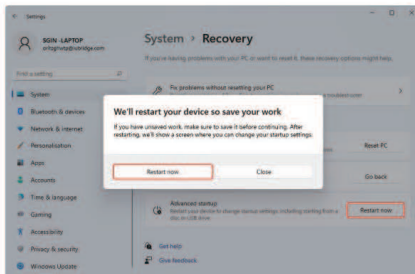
Settings

SGIN - LAPTOP
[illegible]

Find a setting

System
Bluetooth & devices
Network & internet
Personalization
Apps
Accounts
Time & language
Gaming
Accessibility
Privacy & security
Windows Update

System > Recovery

If you're having problems with your PC or want to reset it, these recovery options might help.

Fix problems without resetting your PC

Reset PC

Go back

Advanced startup
Restart your device to change startup settings, including starting from a disc or USB drive

Restart now

Get help
Give feedback

We'll restart your device so save your work

If you have unsaved work, make sure to save it before continuing. After restarting, we'll show a screen where you can change your startup settings.

Restart now
Close